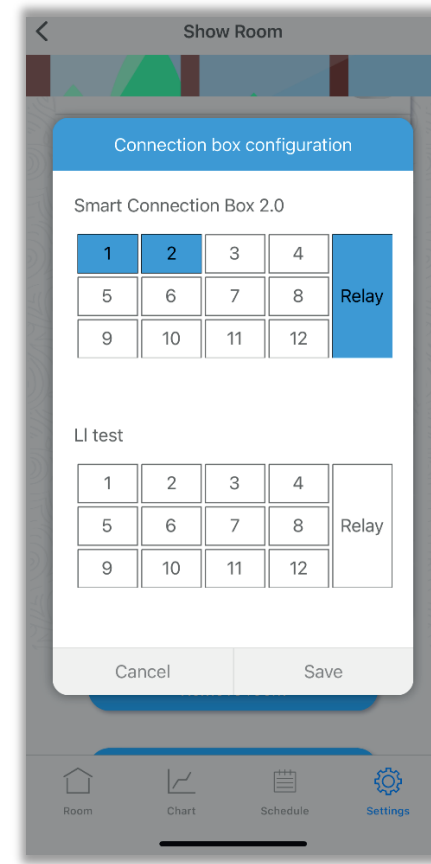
Show Room

Connection box configuration

Smart Connection Box 2.0

| 1 | 2 | 3 | 4 | Relay |
|---|---|---|---|---|
| 5 | 6 | 7 | 8 | |
| 9 | 10 | 11 | 12 | |

Ll test

| 1 | 2 | 3 | 4 | Relay |
|---|---|---|---|---|
| 5 | 6 | 7 | 8 | |
| 9 | 10 | 11 | 12 | |

Cancel Save

Room Chart Schedule Settings